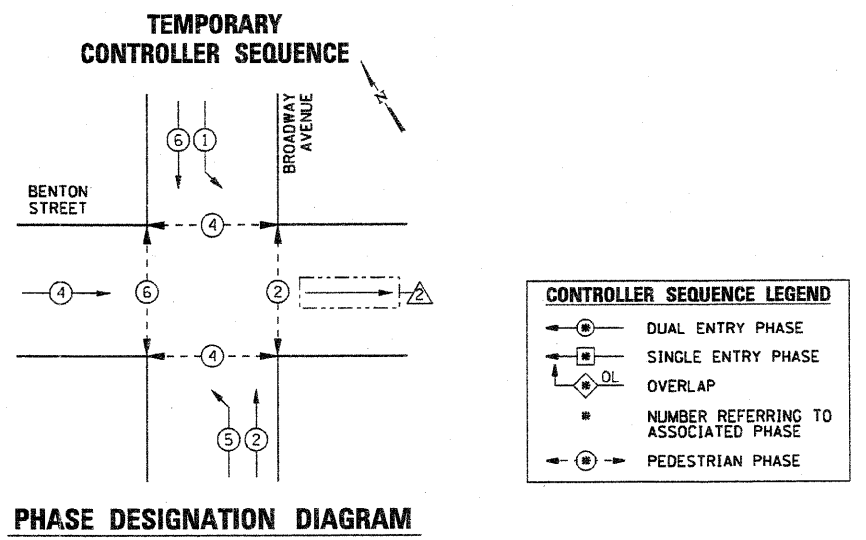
TEMPORARY
CONTROLLER SEQUENCE

N

BROADWAY AVENUE

6 1

BENTON STREET

4

4 6 2 2

4

5 2

PHASE DESIGNATION DIAGRAM

CONTROLLER SEQUENCE LEGEND

DUAL ENTRY PHASE

SINGLE ENTRY PHASE

OL OVERLAP

NUMBER REFERRING TO ASSOCIATED PHASE

PEDESTRIAN PHASE